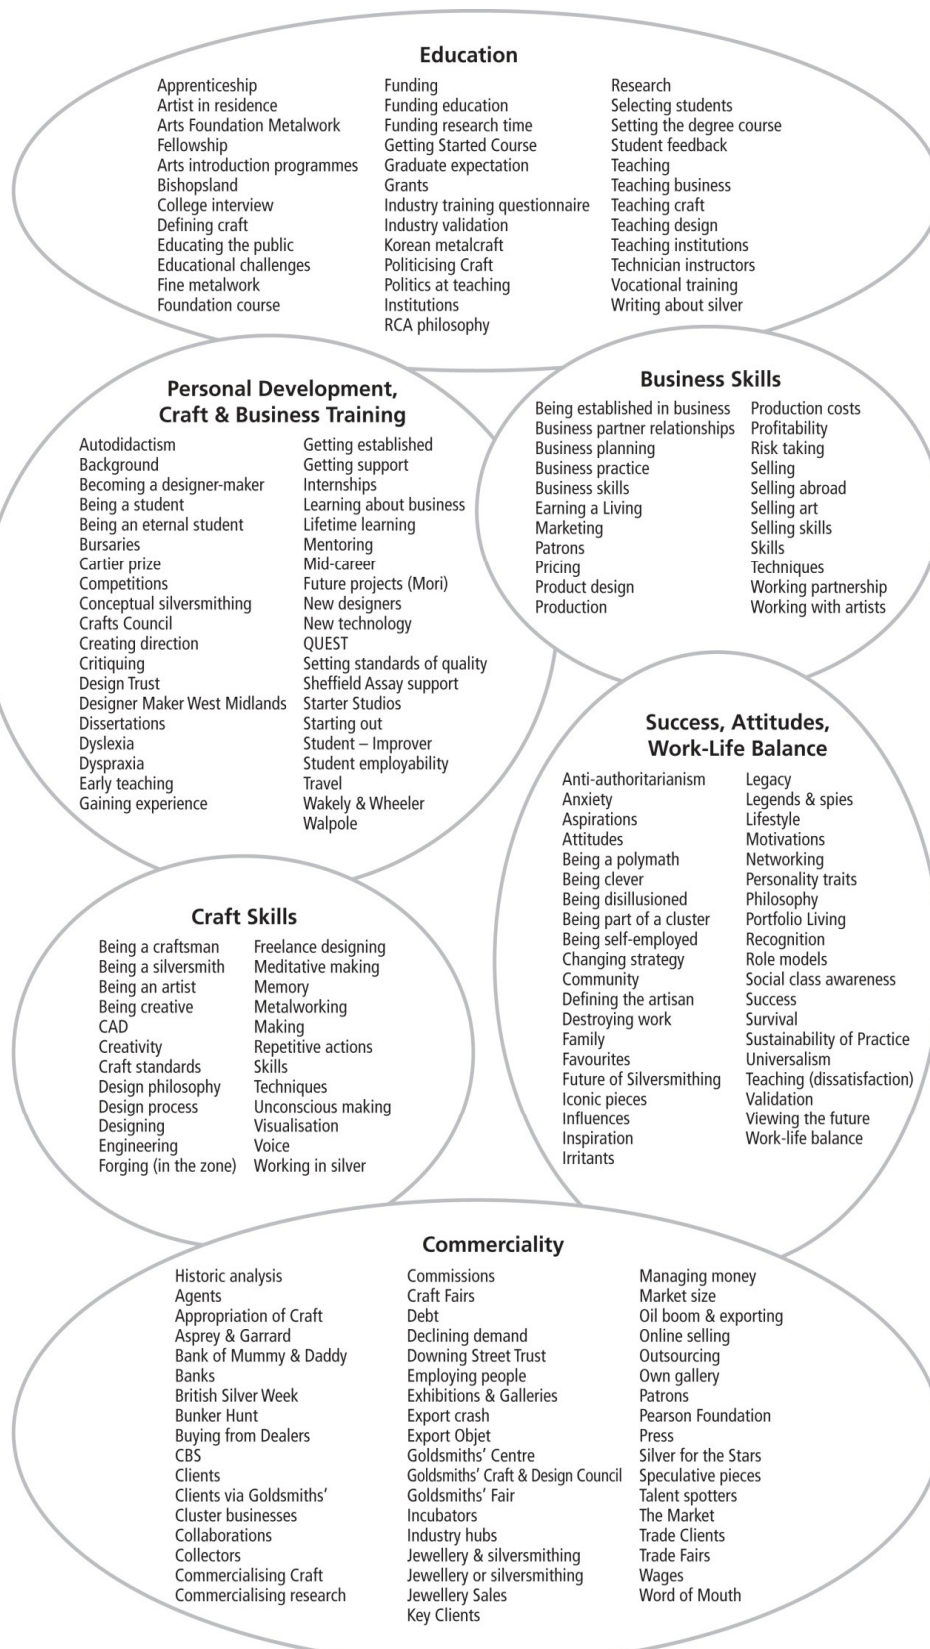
Education

Apprenticeship
Artist in residence
Arts Foundation Metalwork
Fellowship
Arts introduction programmes
Bishopsland
College interview
Defining craft
Educating the public
Educational challenges
Fine metalwork
Foundation course

Funding
Funding education
Funding research time
Getting Started Course
Graduate expectation
Grants
Industry training questionnaire
Industry validation
Korean metalcraft
Politicising Craft
Politics at teaching
Institutions
RCA philosophy

Research
Selecting students
Setting the degree course
Student feedback
Teaching
Teaching business
Teaching craft
Teaching design
Teaching institutions
Technician instructors
Vocational training
Writing about silver

Personal Development, Craft & Business Training

Autodidactism
Background
Becoming a designer-maker
Being a student
Being an eternal student
Bursaries
Cartier prize
Competitions
Conceptual silversmithing
Crafts Council
Creating direction
Critiquing
Design Trust
Designer Maker West Midlands
Dissertations
Dyslexia
Dyspraxia
Early teaching
Gaining experience

Getting established
Getting support
Internships
Learning about business
Lifetime learning
Mentoring
Mid-career
Future projects (Mori)
New designers
New technology
QUEST
Setting standards of quality
Sheffield Assay support
Starter Studios
Starting out
Student – Improver
Student employability
Travel
Wakely & Wheeler
Walpole

Business Skills

Being established in business
Business partner relationships
Business planning
Business practice
Business skills
Earning a Living
Marketing
Patrons
Pricing
Product design
Production

Production costs
Profitability
Risk taking
Selling
Selling abroad
Selling art
Selling skills
Skills
Techniques
Working partnership
Working with artists

Success, Attitudes, Work-Life Balance

Anti-authoritarianism
Anxiety
Aspirations
Attitudes
Being a polymath
Being clever
Being disillusioned
Being part of a cluster
Being self-employed
Changing strategy
Community
Defining the artisan
Destroying work
Family
Favourites
Future of Silversmithing
Iconic pieces
Influences
Inspiration
Irritants

Legacy
Legends & spies
Lifestyle
Motivations
Networking
Personality traits
Philosophy
Portfolio Living
Recognition
Role models
Social class awareness
Success
Survival
Sustainability of Practice
Universalism
Teaching (dissatisfaction)
Validation
Viewing the future
Work-life balance

Craft Skills

Being a craftsman
Being a silversmith
Being an artist
Being creative
CAD
Creativity
Craft standards
Design philosophy
Design process
Designing
Engineering
Forging (in the zone)

Freelance designing
Meditative making
Memory
Metalworking
Making
Repetitive actions
Skills
Techniques
Unconscious making
Visualisation
Voice
Working in silver

Commerciality

Historic analysis
Agents
Appropriation of Craft
Asprey & Garrard
Bank of Mummy & Daddy
Banks
British Silver Week
Bunker Hunt
Buying from Dealers
CBS
Clients
Clients via Goldsmiths'
Cluster businesses
Collaborations
Collectors
Commercialising Craft
Commercialising research

Commissions
Craft Fairs
Debt
Declining demand
Downing Street Trust
Employing people
Exhibitions & Galleries
Export crash
Export Objet
Goldsmiths' Centre
Goldsmiths' Craft & Design Council
Goldsmiths' Fair
Incubators
Industry hubs
Jewellery & silversmithing
Jewellery or silversmithing
Jewellery Sales
Key Clients

Managing money
Market size
Oil boom & exporting
Online selling
Outsourcing
Own gallery
Patrons
Pearson Foundation
Press
Silver for the Stars
Speculative pieces
Talent spotters
The Market
Trade Clients
Trade Fairs
Wages
Word of Mouth